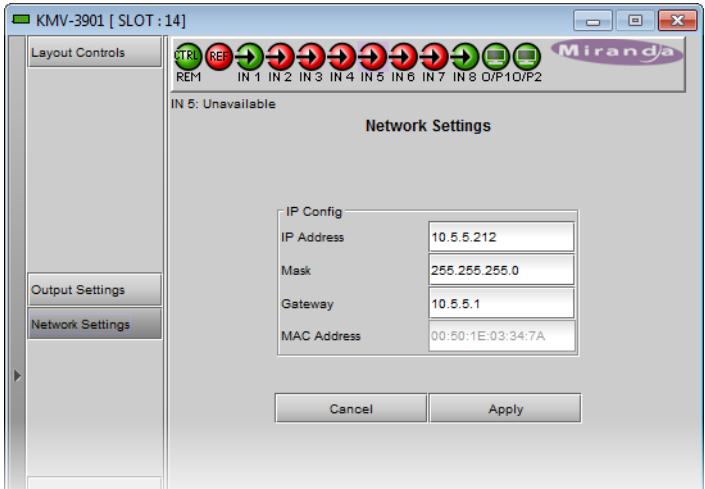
KMV-3901 [ SLOT : 14]

Layout Controls

CTRL REM REF IN 1 IN 2 IN 3 IN 4 IN 5 IN 6 IN 7 IN 8 O/P1 O/P2

Miranda

IN 5: Unavailable

Network Settings

IP Config

| IP Address | 10.5.5.212 |
|---|---|
| Mask | 255.255.255.0 |
| Gateway | 10.5.5.1 |
| MAC Address | 00:50:1E:03:34:7A |

Output Settings

Network Settings

Cancel

Apply